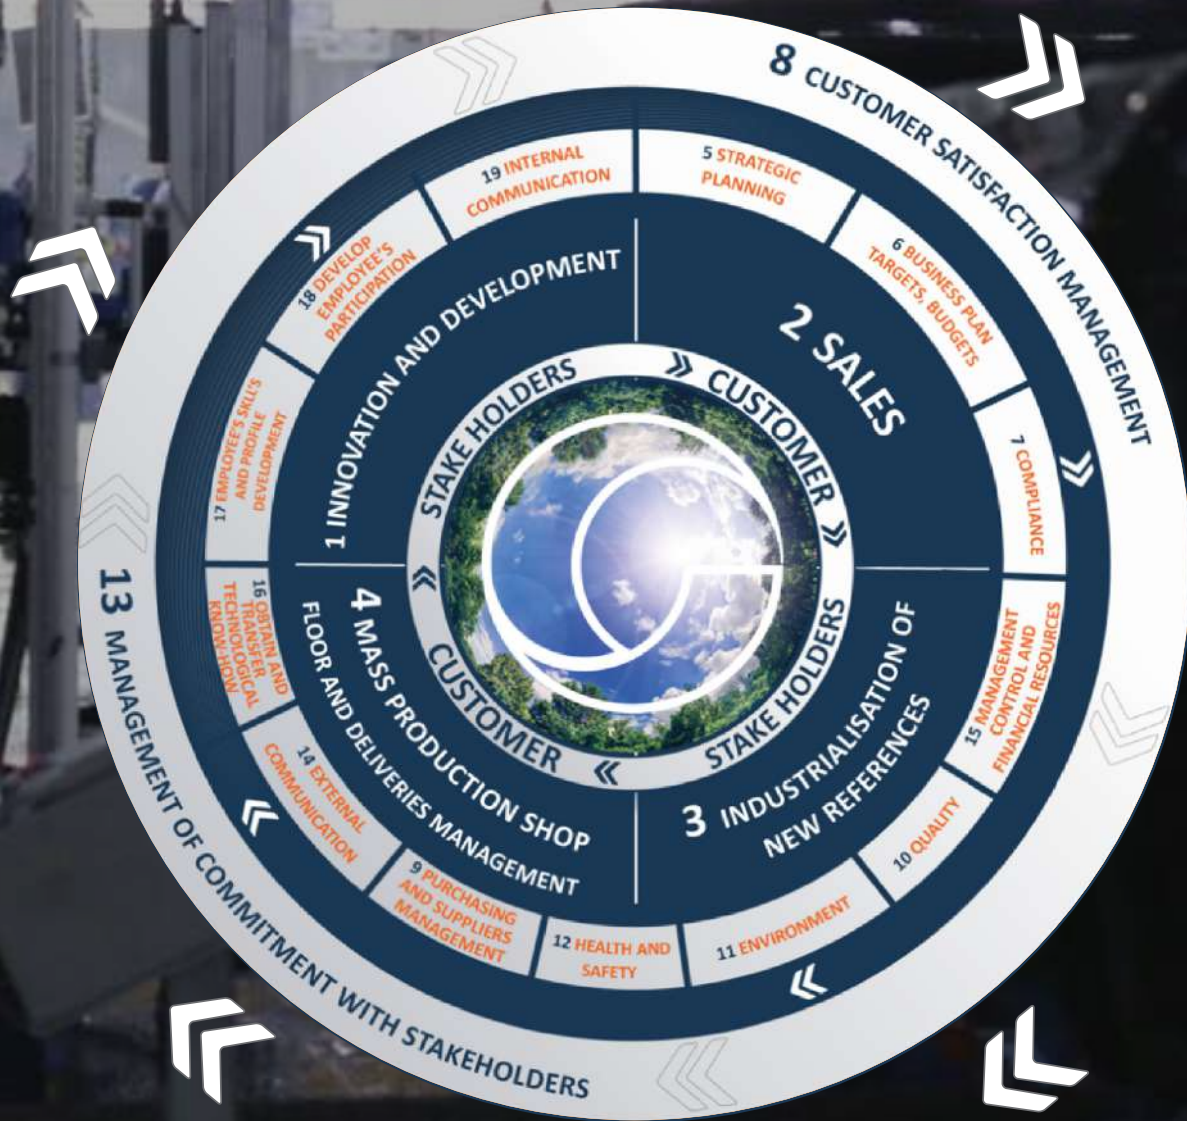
8 CUSTOMER SATISFACTION MANAGEMENT

19 INTERNAL COMMUNICATION

5 STRATEGIC PLANNING

6 BUSINESS PLAN TARGETS, BUDGETS

7 COMPLIANCE

15 MANAGEMENT CONTROL AND FINANCIAL RESOURCES

10 QUALITY

11 ENVIRONMENT

12 HEALTH AND SAFETY

9 PURCHASING AND SUPPLIERS MANAGEMENT

14 EXTERNAL COMMUNICATION

16 OBTAIN AND TRANSFER TECHNOLOGICAL KNOW-HOW

17 EMPLOYEE'S SKILLS AND PROFILE DEVELOPMENT

18 DEVELOP EMPLOYEE'S PARTICIPATION

1 INNOVATION AND DEVELOPMENT

2 SALES

3 INDUSTRIALISATION OF NEW REFERENCES

4 MASS PRODUCTION SHOP FLOOR AND DELIVERIES MANAGEMENT

STAKE HOLDERS

CUSTOMER

STAKE HOLDERS

CUSTOMER

13 MANAGEMENT OF COMMITMENT WITH STAKEHOLDERS